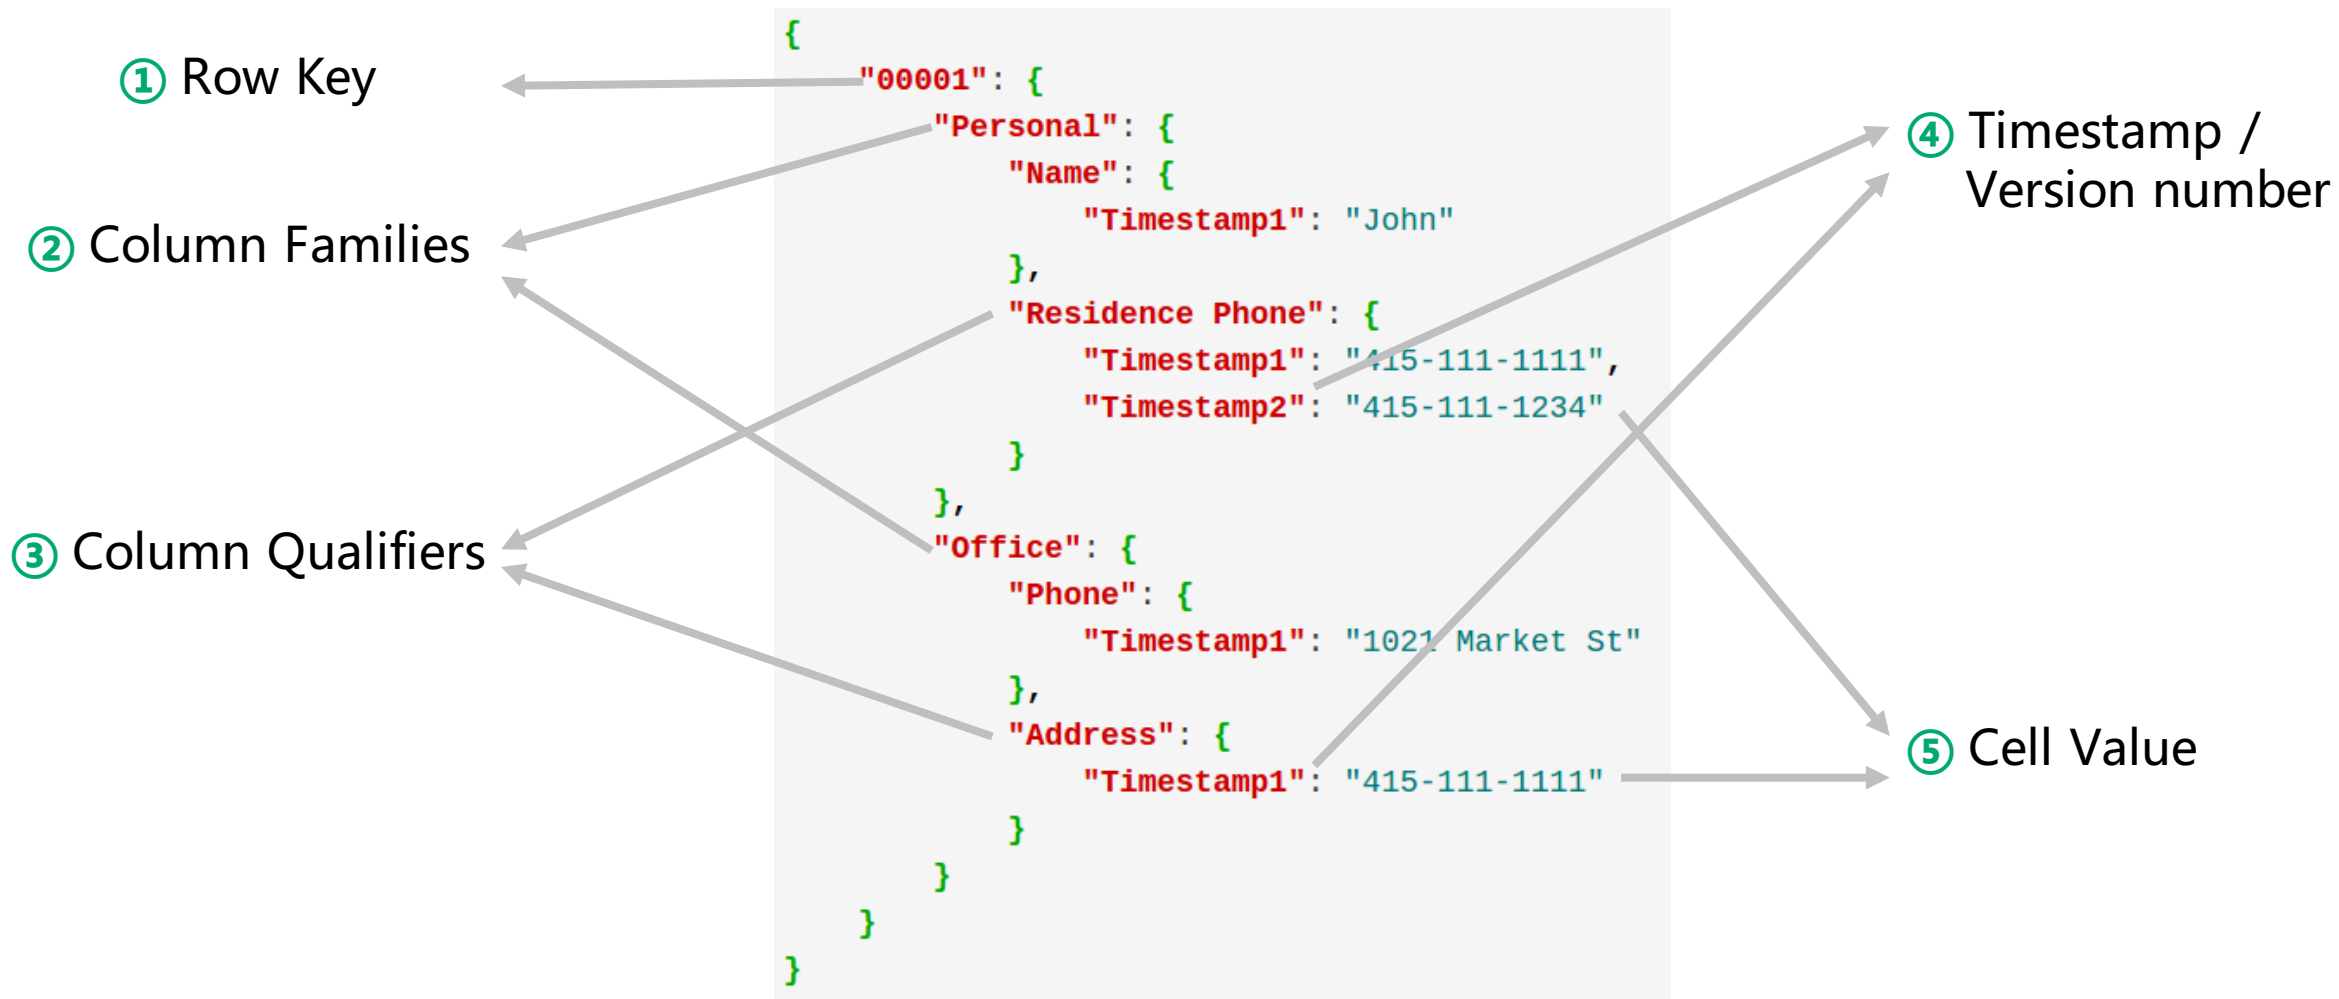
① Row Key

② Column Families

③ Column Qualifiers

④ Timestamp / Version number

⑤ Cell Value

{
    "00001": {
        "Personal": {
            "Name": {
                "Timestamp1": "John"
            },
            "Residence Phone": {
                "Timestamp1": "415-111-1111",
                "Timestamp2": "415-111-1234"
            }
        },
        "Office": {
            "Phone": {
                "Timestamp1": "1021 Market St"
            },
            "Address": {
                "Timestamp1": "415-111-1111"
            }
        }
    }
}